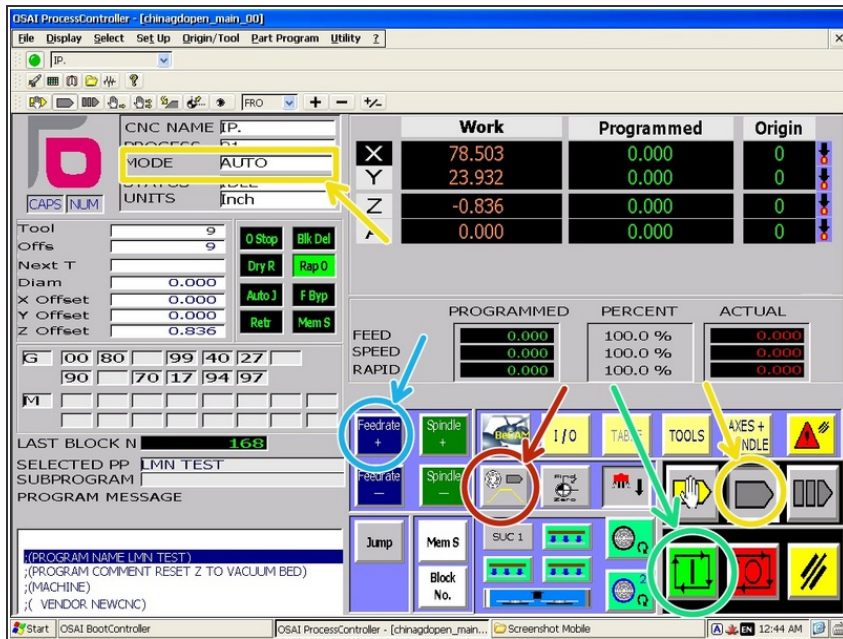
OSAI ProcessController - [chinagdopen_main_00]

File Display Select Set Up Origin/Tool Part Program Utility ?

IP.

FRO + − +/-

CNC NAME IP.
PROCESS
MODE AUTO
STATUS IDLE
UNITS Inch

CAPS NUM

| | Work | Programmed | Origin |
|---|---|---|---|
| X | 78.503 | 0.000 | 0 |
| Y | 23.932 | 0.000 | 0 |
| Z | -0.836 | 0.000 | 0 |
| A | 0.000 | 0.000 | 0 |

Tool 9
Offs 9
Next T
Diam 0.000
X Offset 0.000
Y Offset 0.000
Z Offset 0.836

O Stop Blk Del
Dry R Rap O
Auto J F Byp
Retr Mem S

| | PROGRAMMED | PERCENT | ACTUAL |
|---|---|---|---|
| FEED | 0.000 | 100.0 % | 0.000 |
| SPEED | 0.000 | 100.0 % | 0.000 |
| RAPID | 0.000 | 100.0 % | 0.000 |

G 00 80 99 40 27
90 70 17 94 97

M

LAST BLOCK N 168
SELECTED PP LMN TEST
SUBPROGRAM
PROGRAM MESSAGE

Feedrate + Spindle + I/O TABLE TOOLS AXES + SPINDLE
Feedrate − Spindle −
Jump Mem S SUC 1
Block No.

;(PROGRAM NAME LMN TEST)
;(PROGRAM COMMENT RESET Z TO VACUUM BED)
;(MACHINE)
;( VENDOR NEWCNC)

Start OSAI BootController OSAI ProcessController - [chinagdopen_main... Screenshot Mobile EN 12:44 AM